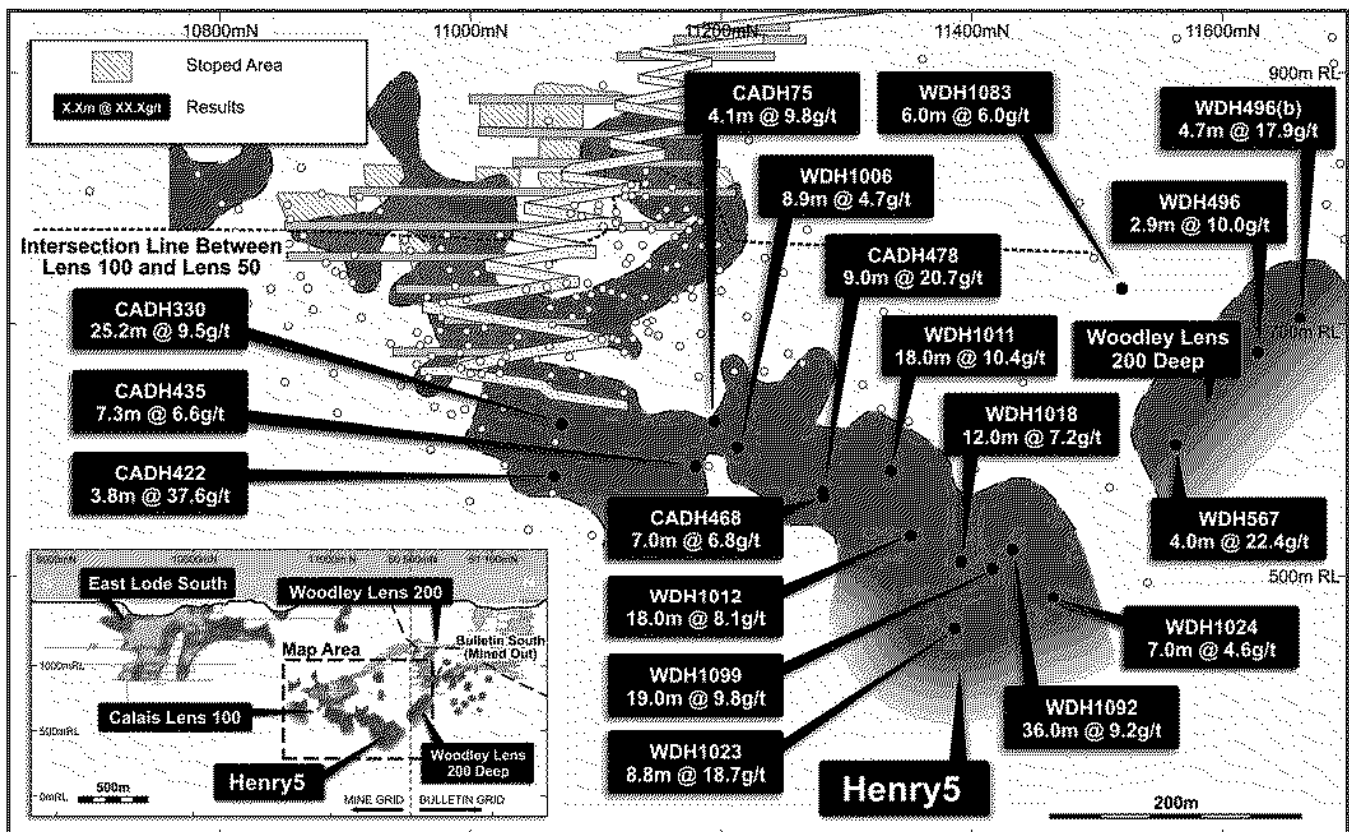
10800mN
11000mN
11200mN
11400mN
11600mN

Stoped Area
X.Xm @ XX.Xg/t
Results

900m RL
700m RL
500m RL

CADH75
4.1m @ 9.8g/t

WDH1083
6.0m @ 6.0g/t

WDH496(b)
4.7m @ 17.9g/t

WDH1006
8.9m @ 4.7g/t

WDH496
2.9m @ 10.0g/t

Intersection Line Between Lens 100 and Lens 50

CADH478
9.0m @ 20.7g/t

CADH330
25.2m @ 9.5g/t

WDH1011
18.0m @ 10.4g/t

Woodley Lens 200 Deep

CADH435
7.3m @ 6.6g/t

WDH1018
12.0m @ 7.2g/t

CADH422
3.8m @ 37.6g/t

CADH468
7.0m @ 6.8g/t

WDH567
4.0m @ 22.4g/t

WDH1012
18.0m @ 8.1g/t

WDH1024
7.0m @ 4.6g/t

WDH1099
19.0m @ 9.8g/t

WDH1092
36.0m @ 9.2g/t

WDH1023
8.8m @ 18.7g/t

Henry5

200m

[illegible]
East Lode South
Woodley Lens 200
Bulletin South (Mined Out)
Map Area
1000mRL
Calais Lens 100
500mRL
Woodley Lens 200 Deep
Henry5
0mRL
500m
MINE GRID
BULLETIN GRID